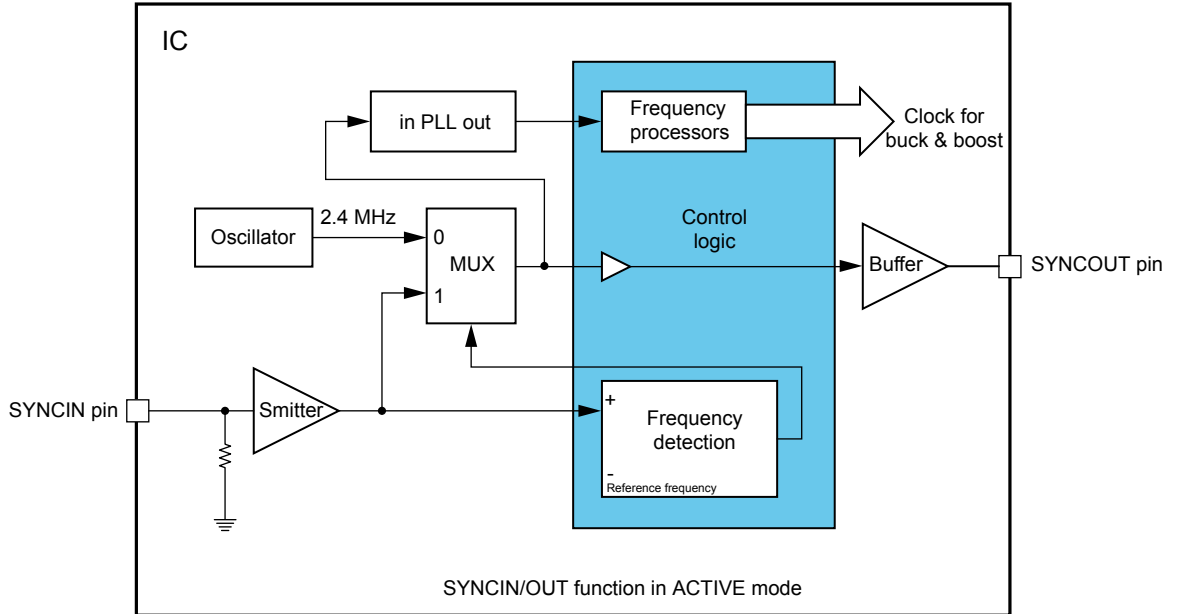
IC

in PLL out

Frequency processors

Clock for buck & boost

Oscillator

2.4 MHz

0

MUX

1

Control logic

Buffer

SYNCOUT pin

SYNCIN pin

Smitter

+

Frequency detection

-

Reference frequency

SYNCIN/OUT function in ACTIVE mode